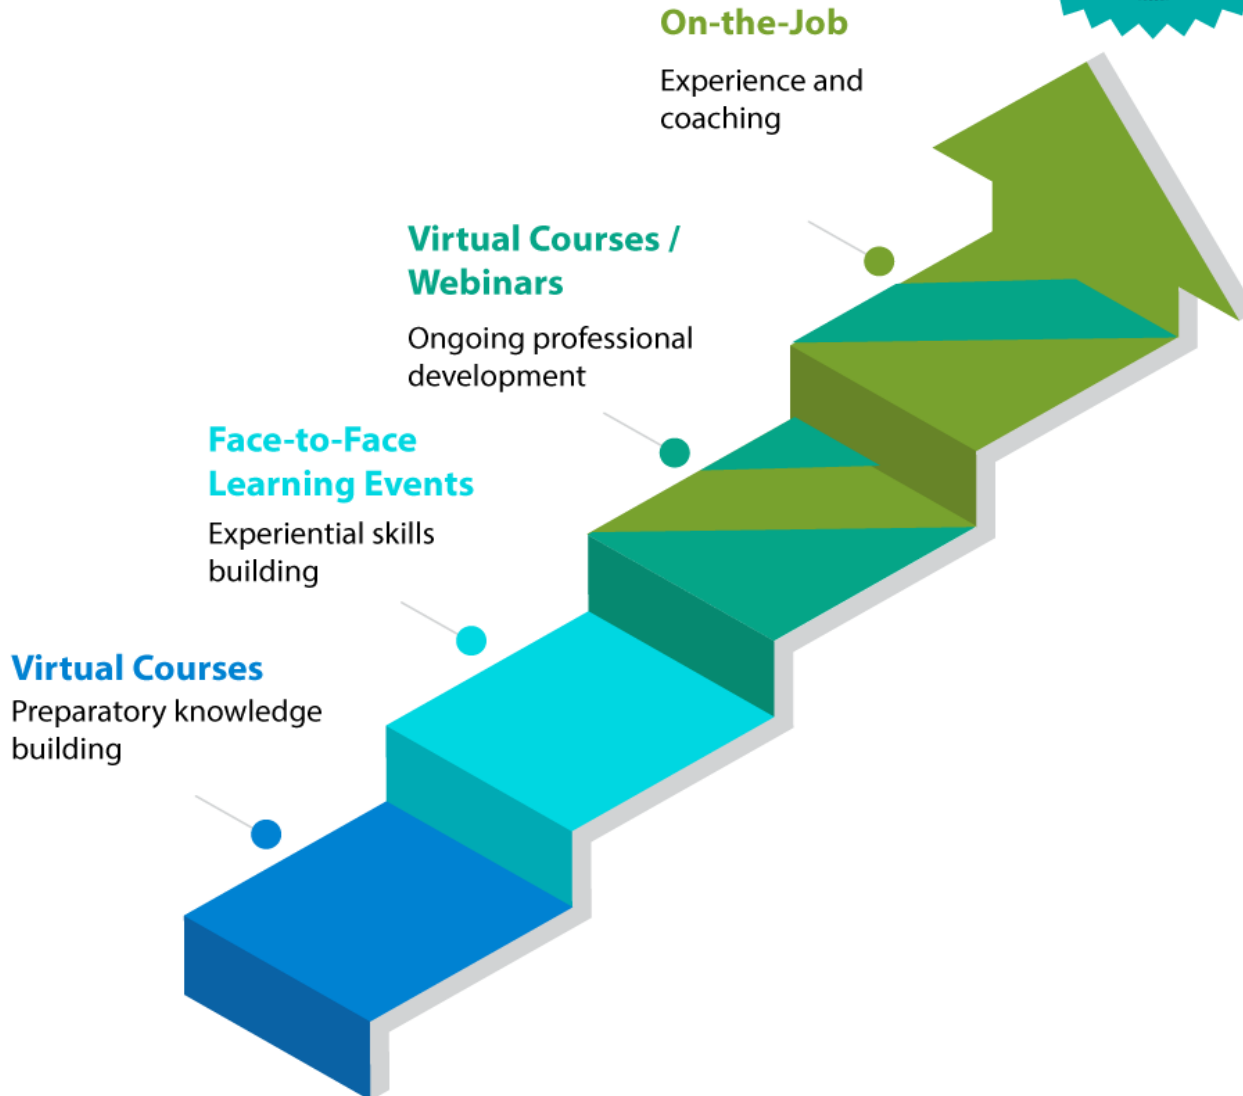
On-the-Job

Experience and coaching

Virtual Courses / Webinars

Ongoing professional development

Face-to-Face Learning Events

Experiential skills building

Virtual Courses

Preparatory knowledge building